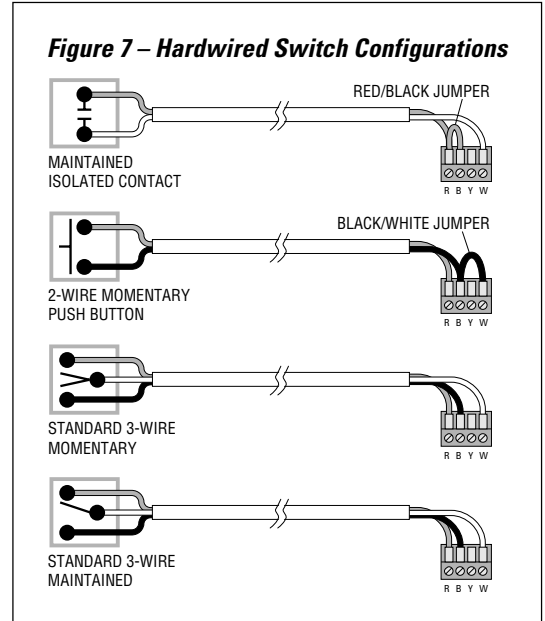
Figure 7 – Hardwired Switch Configurations

RED/BLACK JUMPER

MAINTAINED ISOLATED CONTACT

R B Y W

BLACK/WHITE JUMPER

2-WIRE MOMENTARY PUSH BUTTON

R B Y W

STANDARD 3-WIRE MOMENTARY

R B Y W

STANDARD 3-WIRE MAINTAINED

R B Y W